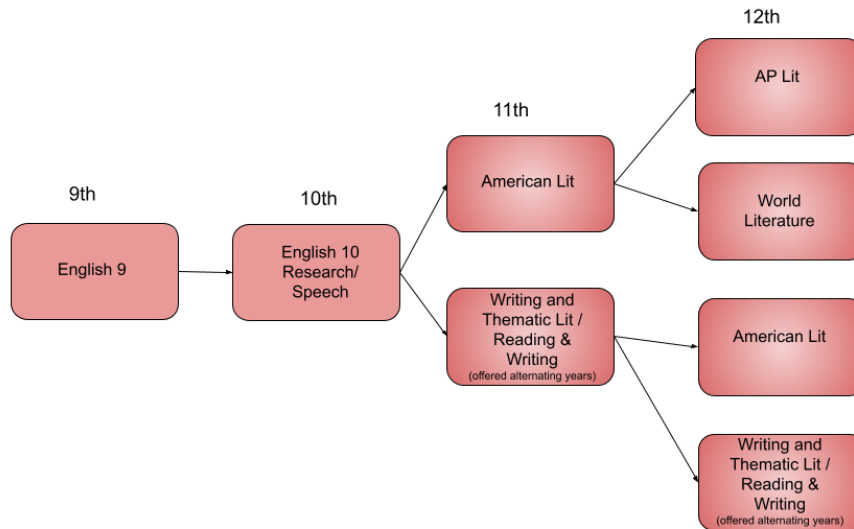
9th

English 9

10th

English 10 Research/ Speech

11th

American Lit

Writing and Thematic Lit / Reading & Writing
(offered alternating years)

12th

AP Lit

World Literature

American Lit

Writing and Thematic Lit / Reading & Writing
(offered alternating years)